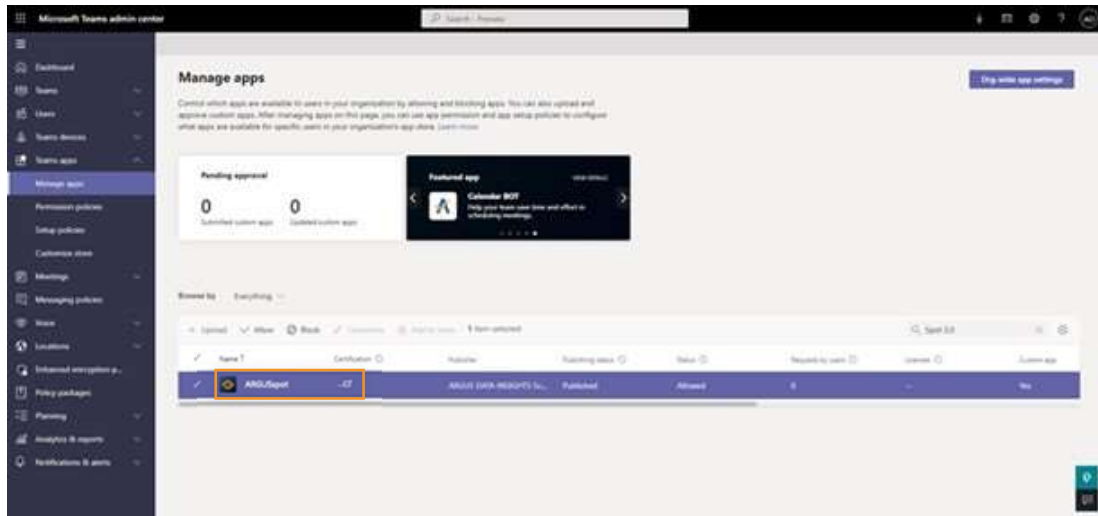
Microsoft Teams admin center

Search - Preview

Dashboard
Teams
Users
Teams devices
Teams apps
Manage apps
Permission policies
Setup policies
Customize store
Meetings
Messaging policies
Voice
Locations
Enhanced encryption p...
Policy packages
Planning
Analytics & reports
Notifications & alerts

Manage apps

Org-wide app settings

Control which apps are available to users in your organization by allowing and blocking apps. You can also upload and approve custom apps. After managing apps on this page, you can use app permission and app setup policies to configure what apps are available for specific users in your organization's app store. Learn more

Pending approval

0
Submitted custom apps

0
Updated custom apps

Featured app
View details
Calendar BOT
Help your team save time and effort in scheduling meetings.

Browse by Everything

+ Upload ✓ Allow Block 1 item selected

Spot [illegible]

| ✓ | Name | Certification | Publisher | Publishing status | Status | Requests by users | Licenses | Custom app |
|---|---|---|---|---|---|---|---|---|
| ✓ | ARGUSpot | -- | ARGUS DATA INSIGHTS Sc... | Published | Allowed | 0 | -- | Yes |